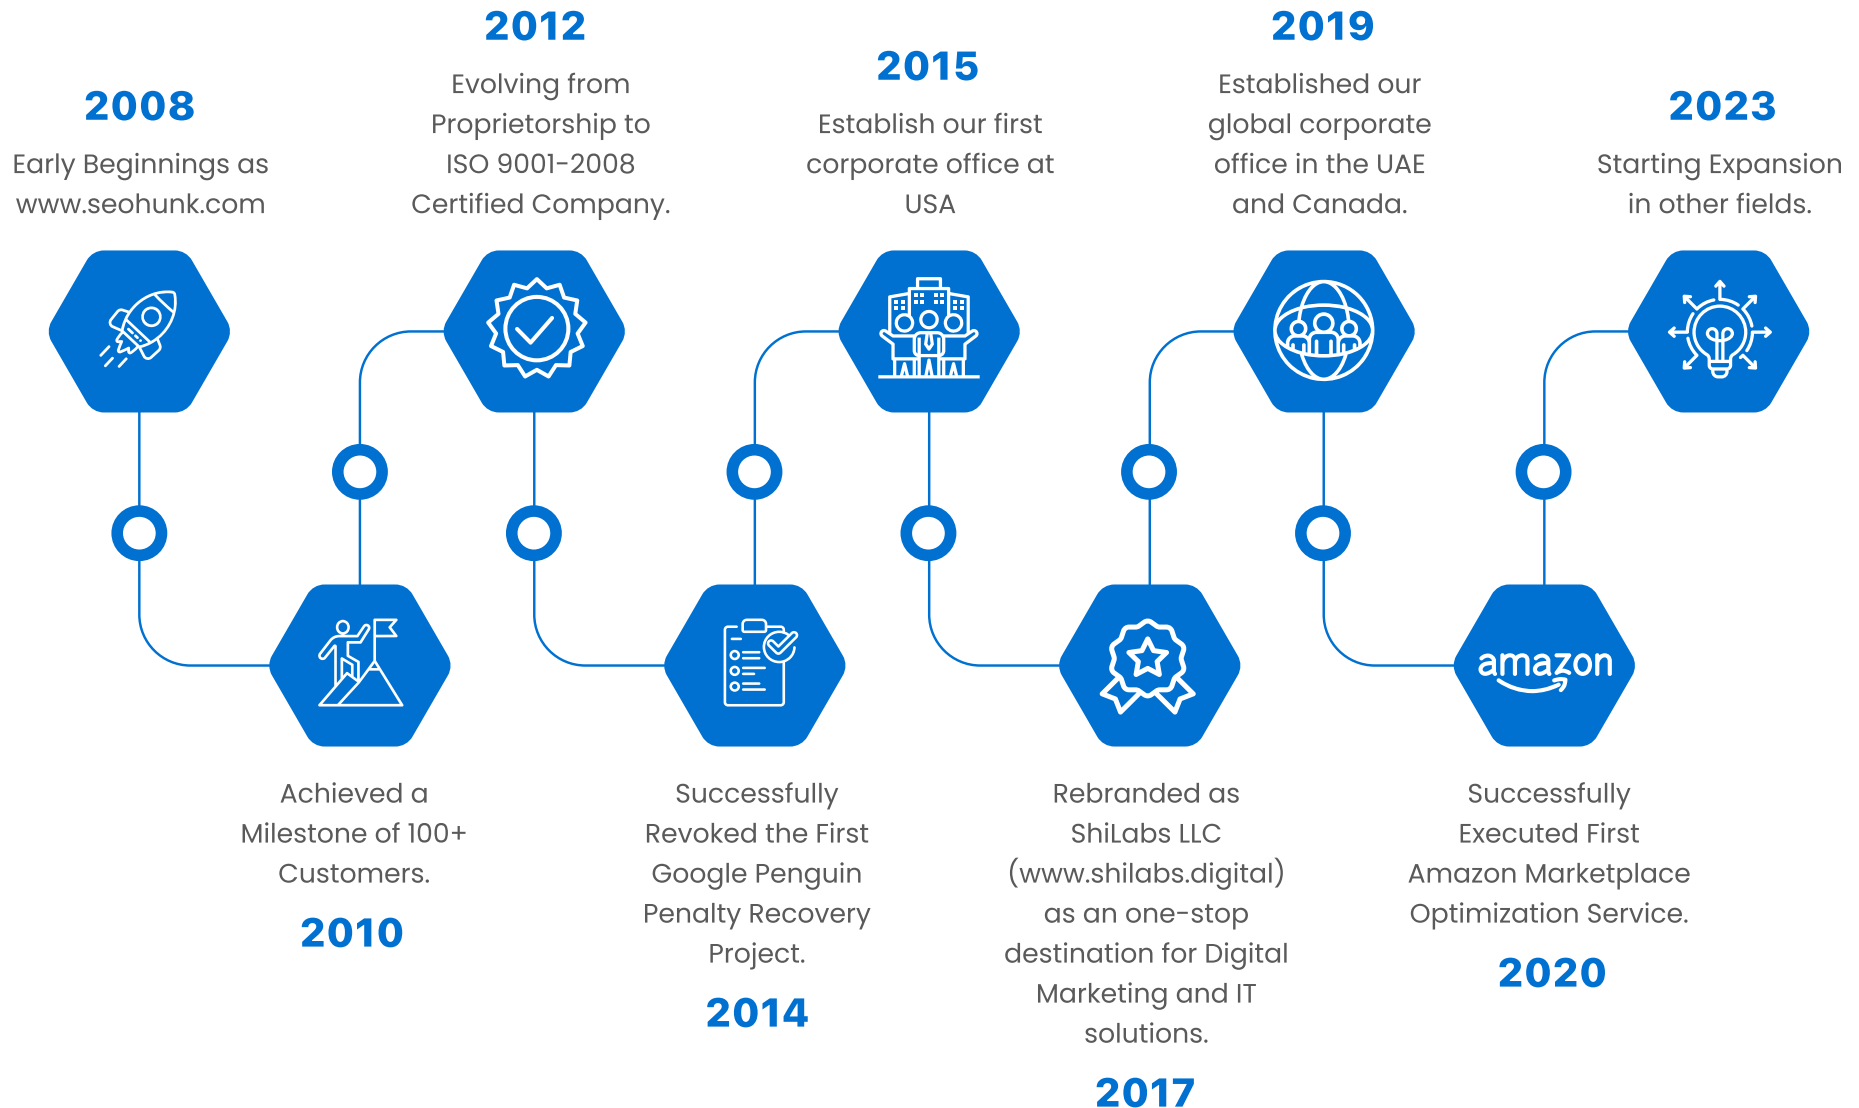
2008
Early Beginnings as www.seohunk.com

2012
Evolving from Proprietorship to ISO 9001-2008 Certified Company.

2015
Establish our first corporate office at USA

2019
Established our global corporate office in the UAE and Canada.

2023
Starting Expansion in other fields.

amazon

Achieved a Milestone of 100+ Customers.
2010

Successfully Revoked the First Google Penguin Penalty Recovery Project.
2014

Rebranded as ShiLabs LLC (www.shilabs.digital) as an one-stop destination for Digital Marketing and IT solutions.
2017

Successfully Executed First Amazon Marketplace Optimization Service.
2020